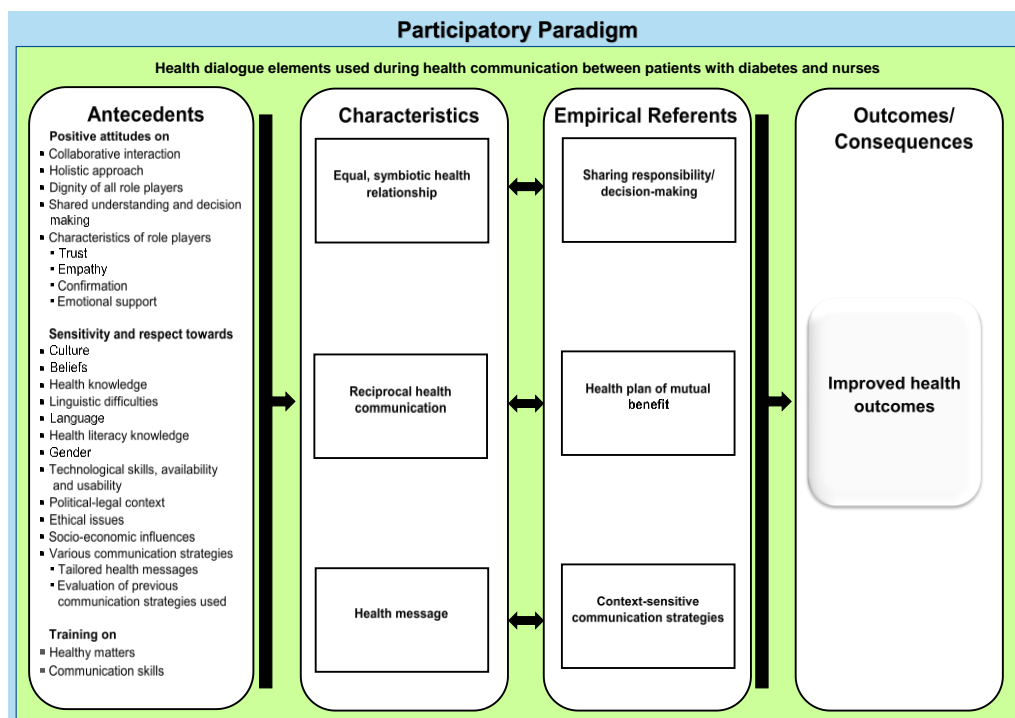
Participatory Paradigm

Health dialogue elements used during health communication between patients with diabetes and nurses

Antecedents

Positive attitudes on
- Collaborative interaction
- Holistic approach
- Dignity of all role players
- Shared understanding and decision making
- Characteristics of role players
  - Trust
  - Empathy
  - Confirmation
  - Emotional support

Sensitivity and respect towards
- Culture
- Beliefs
- Health knowledge
- Linguistic difficulties
- Language
- Health literacy knowledge
- Gender
- Technological skills, availability and usability
- Political-legal context
- Ethical issues
- Socio-economic influences
- Various communication strategies
  - Tailored health messages
  - Evaluation of previous communication strategies used

Training on
- Healthy matters
- Communication skills

Characteristics

Equal, symbiotic health relationship

Reciprocal health communication

Health message

Empirical Referents

Sharing responsibility/ decision-making

Health plan of mutual benefit

Context-sensitive communication strategies

Outcomes/ Consequences

Improved health outcomes